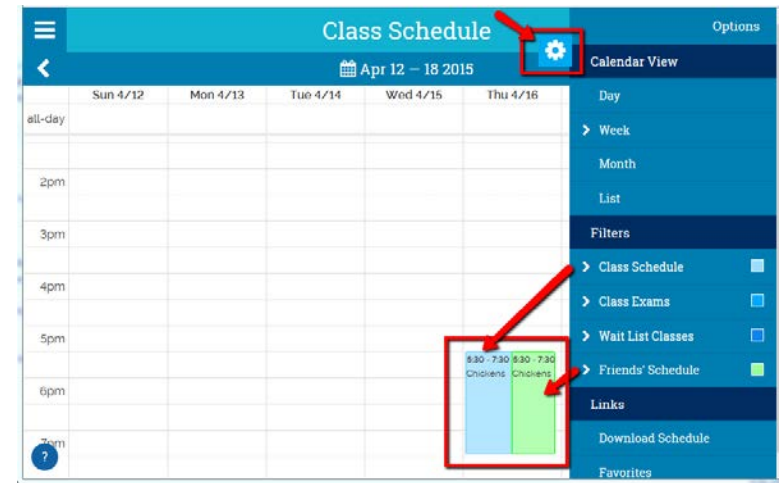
Class Schedule

Apr 12 – 18 2015

| | Sun 4/12 | Mon 4/13 | Tue 4/14 | Wed 4/15 | Thu 4/16 |
|---|---|---|---|---|---|
| all-day | | | | | |
| 2pm | | | | | |
| 3pm | | | | | |
| 4pm | | | | | |
| 5pm | | | | | |
| 6pm | | | | | 5:30 - 7:30 Chickens 5:30 - 7:30 Chickens |
| 7pm | | | | | |

?

Options

Calendar View

Day

Week

Month

List

Filters

Class Schedule

Class Exams

Wait List Classes

Friends' Schedule

Links

Download Schedule

Favorites